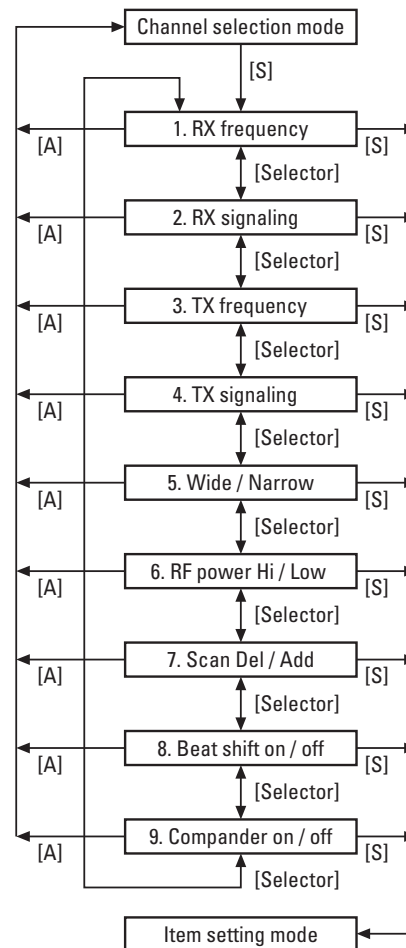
Channel selection mode

[S]

[A] 1. RX frequency [S]

[Selector]

[A] 2. RX signaling [S]

[Selector]

[A] 3. TX frequency [S]

[Selector]

[A] 4. TX signaling [S]

[Selector]

[A] 5. Wide / Narrow [S]

[Selector]

[A] 6. RF power Hi / Low [S]

[Selector]

[A] 7. Scan Del / Add [S]

[Selector]

[A] 8. Beat shift on / off [S]

[Selector]

[A] 9. Compander on / off [S]

[Selector]

Item setting mode